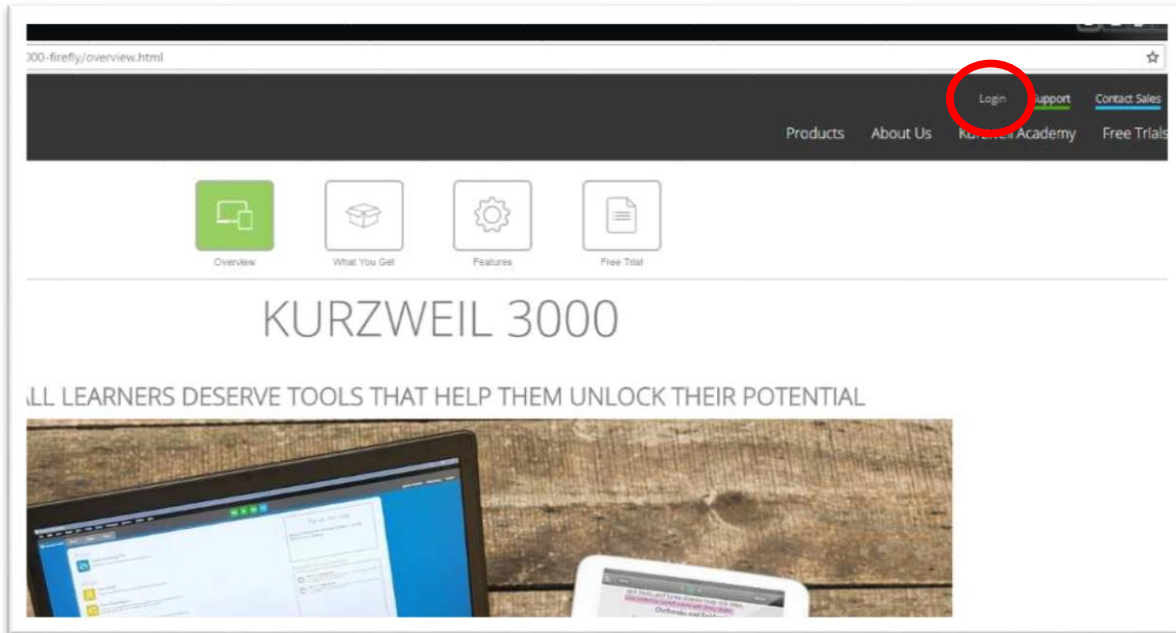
000-firefly/overview.html

Login Support Contact Sales

Products About Us Kurzweil Academy Free Trials

Overview What You Get Features Free Trial

KURZWEIL 3000

LL LEARNERS DESERVE TOOLS THAT HELP THEM UNLOCK THEIR POTENTIAL